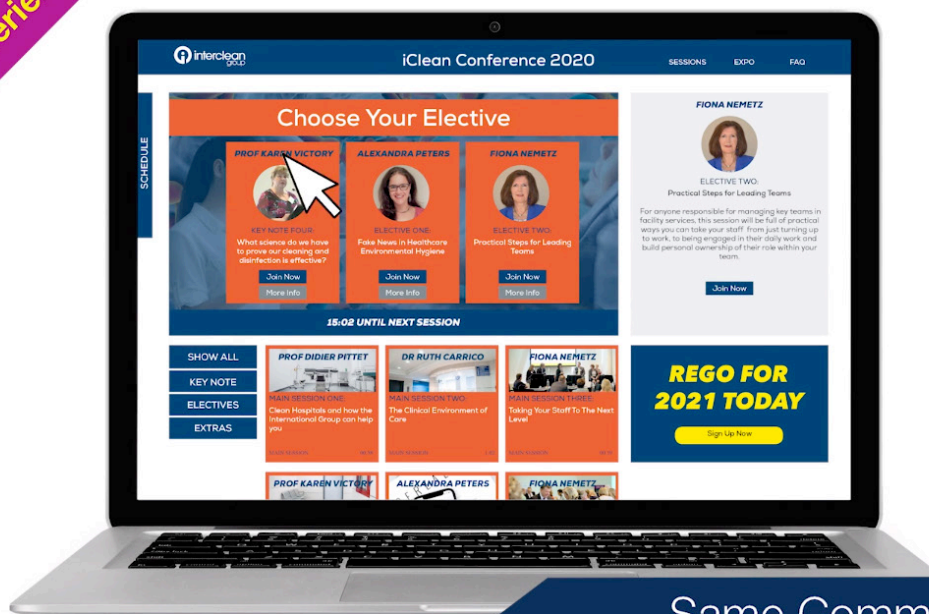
erie

interclean group

iClean Conference 2020

SESSIONS EXPO FAQ

SCHEDULE

Choose Your Elective

PROF KAREN VICTORY
KEY NOTE FOUR:
What science do we have to prove our cleaning and disinfection is effective?
Join Now
More Info

ALEXANDRA PETERS
ELECTIVE ONE:
Fake News in Healthcare Environmental Hygiene
Join Now
More Info

FIONA NEMETZ
ELECTIVE TWO:
Practical Steps for Leading Teams
Join Now
More Info

15:02 UNTIL NEXT SESSION

FIONA NEMETZ
ELECTIVE TWO:
Practical Steps for Leading Teams
For anyone responsible for managing key teams in facility services, this session will be full of practical ways you can take your staff from just turning up to work, to being engaged in their daily work and build personal ownership of their role within your team.
Join Now

SHOW ALL
KEY NOTE
ELECTIVES
EXTRAS

PROF DIDIER PITTET
MAIN SESSION ONE:
Clean Hospitals and how the International Group can help you

DR RUTH CARRICO
MAIN SESSION TWO:
The Clinical Environment of Care

FIONA NEMETZ
MAIN SESSION THREE:
Taking Your Staff To The Next Level

REGO FOR 2021 TODAY
Sign Up Now

PROF KAREN VICTORY
ALEXANDRA PETERS
FIONA NEMETZ

Same Comm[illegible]